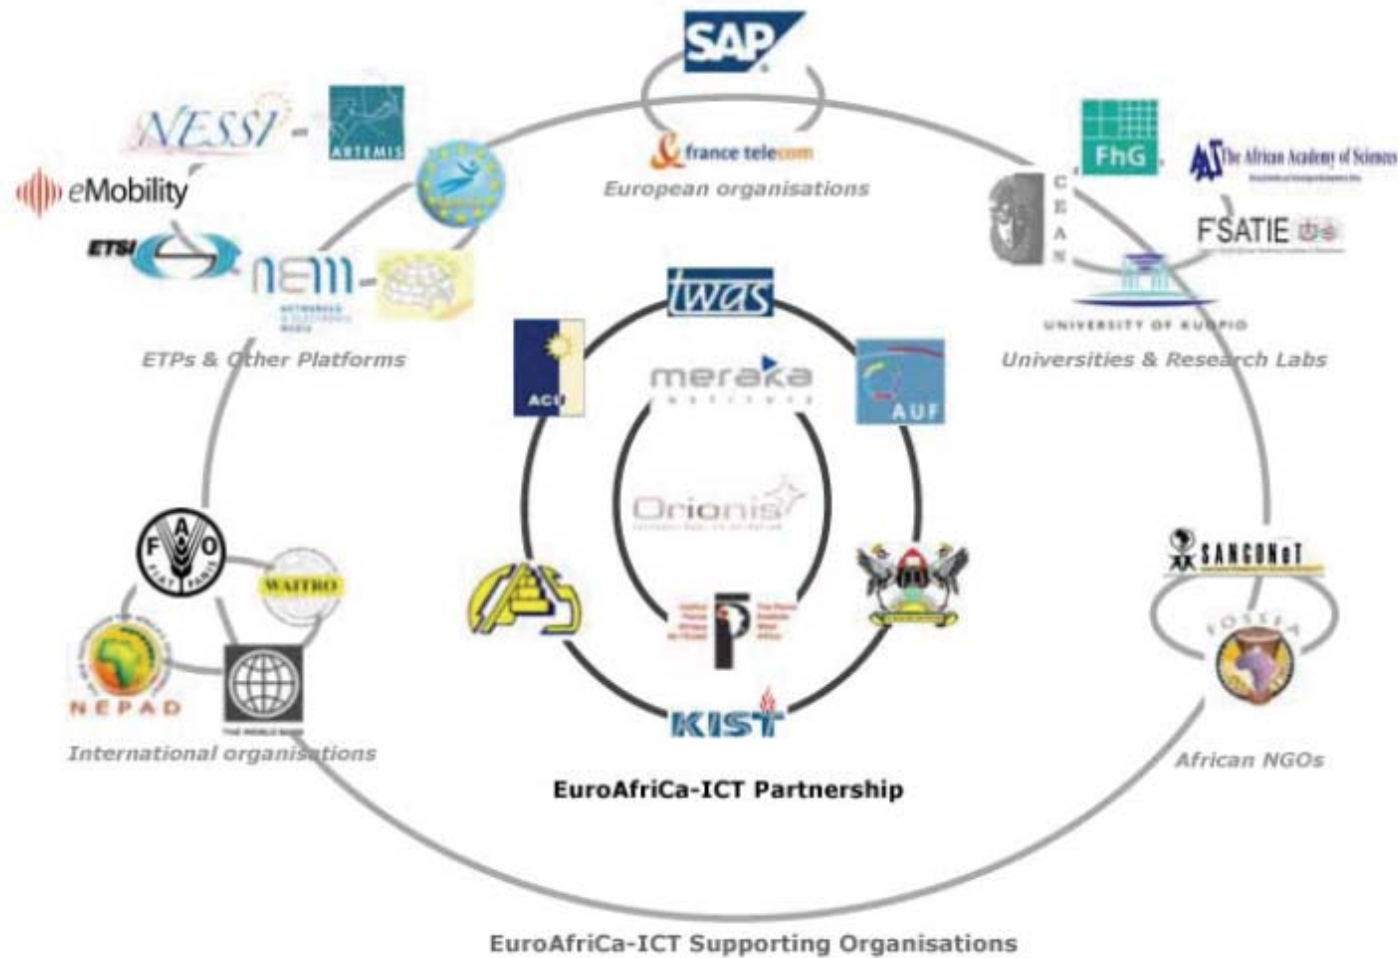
SAP

france telecom

European organisations

NESSI - ARTEMIS

eMobility

ETSI

nem - NETWORKED & ELECTRONIC MEDIA

ETPs & Other Platforms

FhG

The African Academy of Sciences

C E A N

FSATIE

UNIVERSITY OF KUOPIO

Universities & Research Labs

twas

ACI

meraka INSTITUTE

AUF

Orionis

KIST

EuroAfriCa-ICT Partnership

FAO FIAT PANIS

WAITRO

NEPAD

THE WORLD BANK

International organisations

SANGONeT

FOSSFA

African NGOs

EuroAfriCa-ICT Supporting Organisations